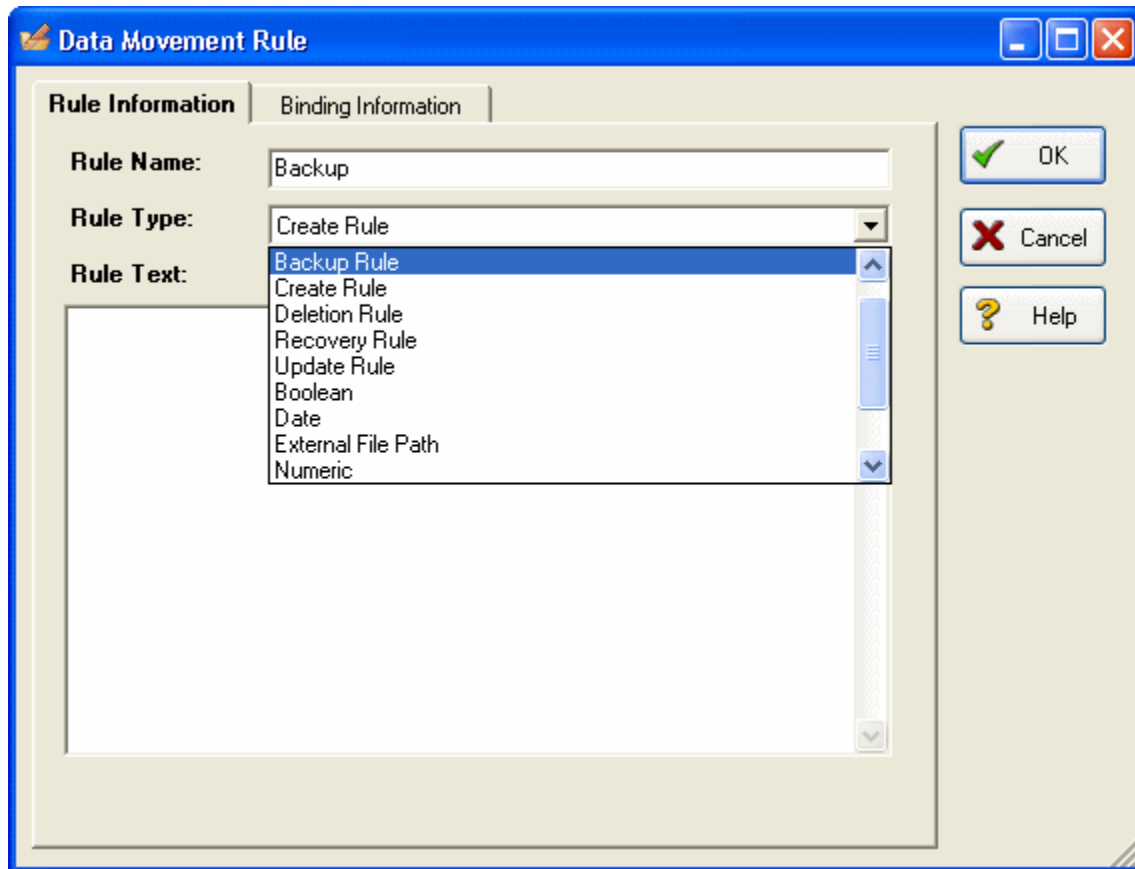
Data Movement Rule

Rule Information

Binding Information

Rule Name:

Backup

Rule Type:

Create Rule

Rule Text:

Backup Rule
Create Rule
Deletion Rule
Recovery Rule
Update Rule
Boolean
Date
External File Path
Numeric

OK

Cancel

Help